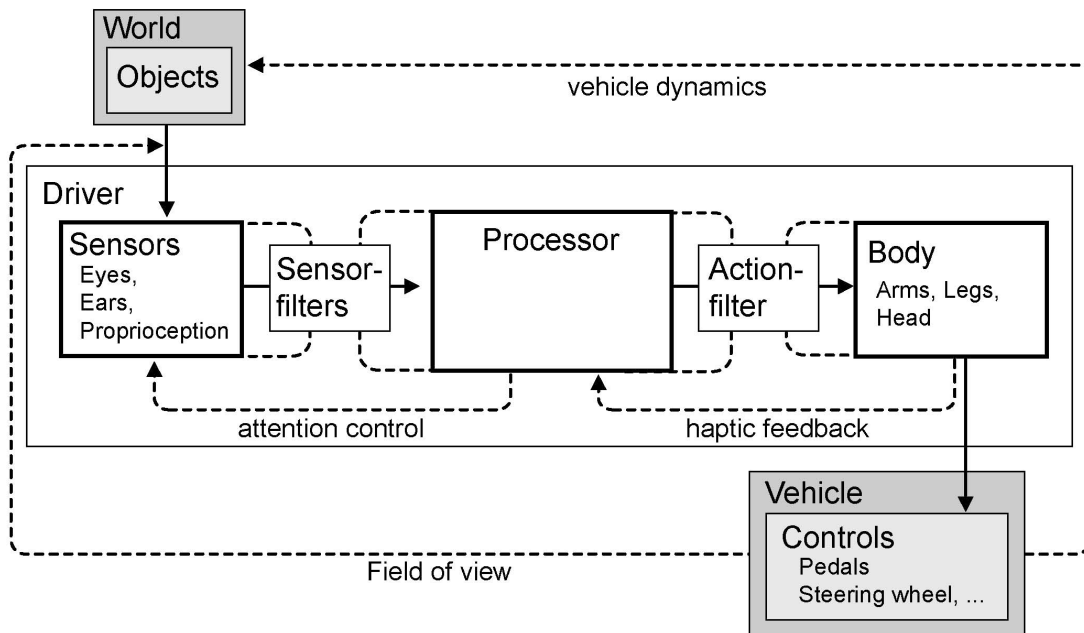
World

Objects

vehicle dynamics

Driver

Sensors
Eyes,
Ears,
Proprioception

Sensor-filters

Processor

Action-filter

Body
Arms, Legs,
Head

attention control

haptic feedback

Vehicle

Controls
Pedals
Steering wheel, ...

Field of view